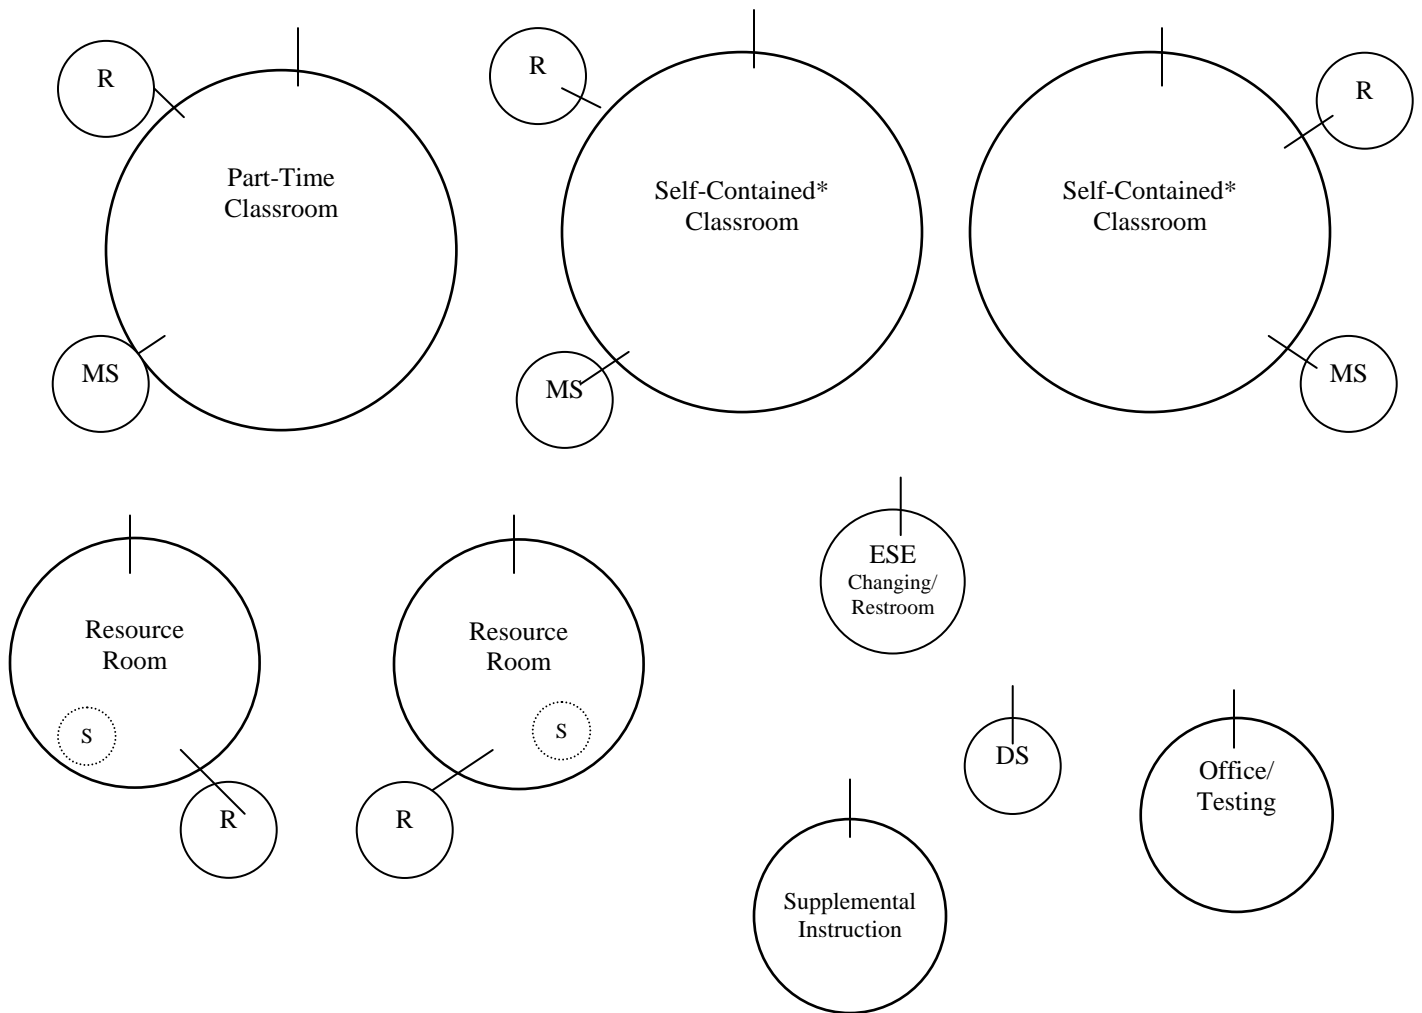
R

Part-Time Classroom

MS

R

Self-Contained* Classroom

MS

Self-Contained* Classroom

R

MS

Resource Room

S

R

Resource Room

S

R

ESE Changing/ Restroom

DS

Office/ Testing

Supplemental Instruction